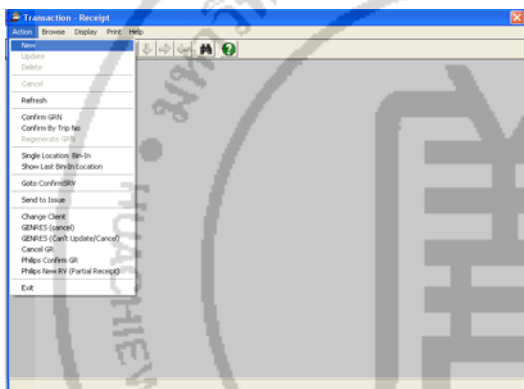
Transaction - Receipt

Action Browse Display Print Help

New
Update
Delete

Cancel

Refresh

Confirm GRN
Confirm By Trip No
Regenerate GRN

Single Location Bin-In
Show Last Bin-In Location

Goto ConfirmSRV

Send to Issue

Change Client
GENRES (cancel)
GENRES (Can't Update/Cancel)
Cancel GR
Philips Confirm GR
Philips New RV (Partial Receipt)

Exit